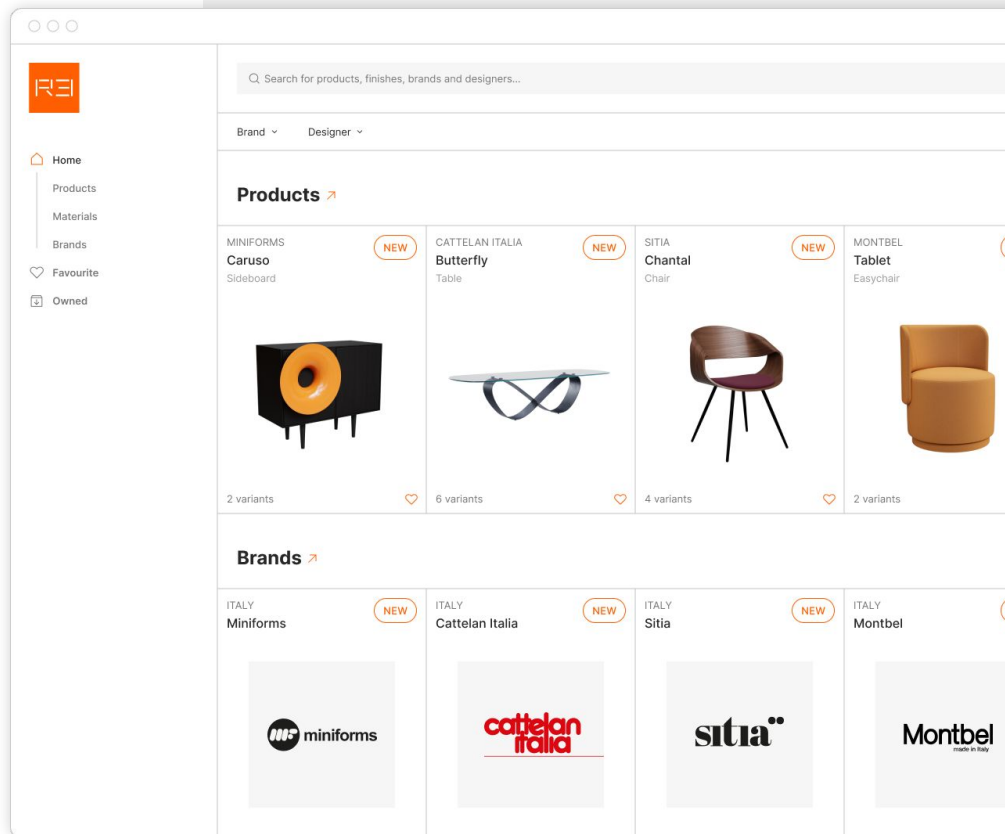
RΞI

Home
Products
Materials
Brands
Favourite
Owned

Search for products, finishes, brands and designers...

Brand
Designer

Products ↗

MINIFORMS
Caruso
Sideboard
NEW
2 variants

CATTELAN ITALIA
Butterfly
Table
NEW
6 variants

SITIA
Chantal
Chair
NEW
4 variants

MONTBEL
Tablet
Easychair
2 variants

Brands ↗

ITALY
Miniforms
NEW
miniforms

ITALY
Cattelan Italia
NEW
cattelan italia

ITALY
Sitia
NEW
sitia

ITALY
Montbel
Montbel
made in Italy